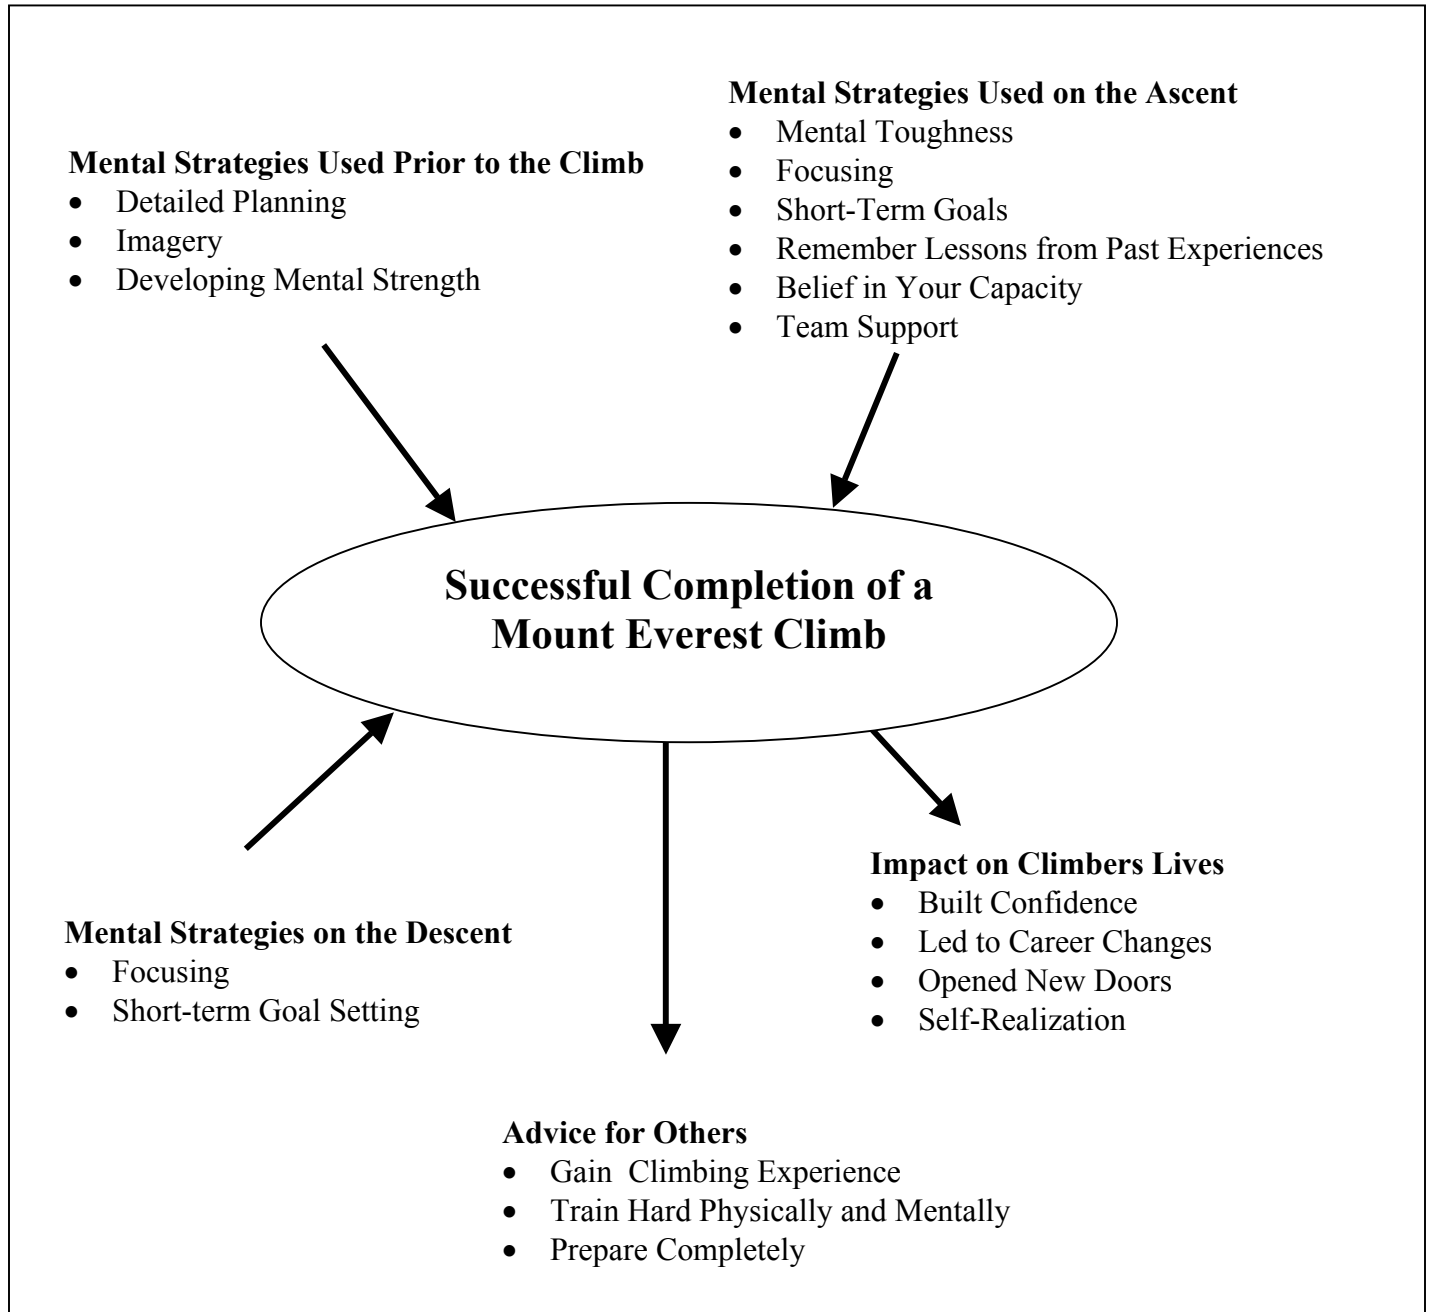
Mental Strategies Used on the Ascent
- Mental Toughness
- Focusing
- Short-Term Goals
- Remember Lessons from Past Experiences
- Belief in Your Capacity
- Team Support

Mental Strategies Used Prior to the Climb
- Detailed Planning
- Imagery
- Developing Mental Strength

Successful Completion of a Mount Everest Climb

Impact on Climbers Lives
- Built Confidence
- Led to Career Changes
- Opened New Doors
- Self-Realization

Mental Strategies on the Descent
- Focusing
- Short-term Goal Setting

Advice for Others
- Gain Climbing Experience
- Train Hard Physically and Mentally
- Prepare Completely